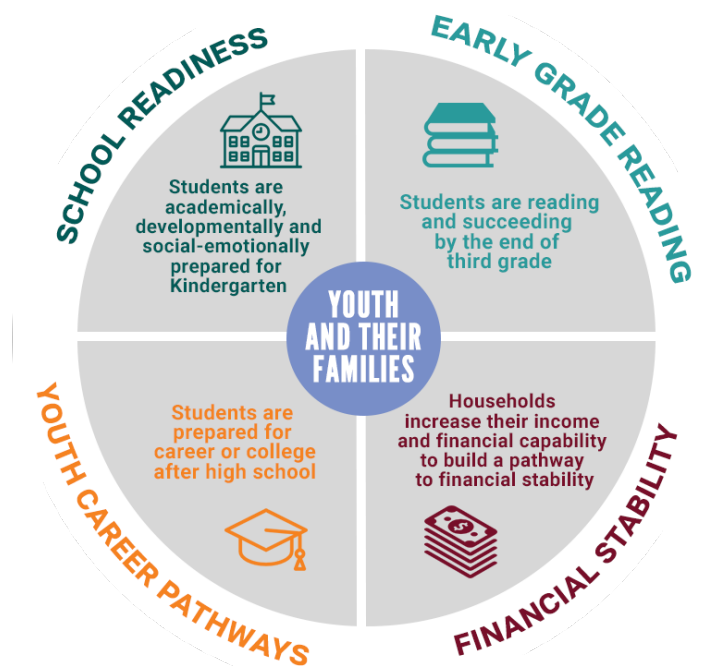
SCHOOL READINESS

Students are academically, developmentally and social-emotionally prepared for Kindergarten

EARLY GRADE READING

Students are reading and succeeding by the end of third grade

YOUTH AND THEIR FAMILIES

YOUTH CAREER PATHWAYS

Students are prepared for career or college after high school

FINANCIAL STABILITY

Households increase their income and financial capability to build a pathway to financial stability